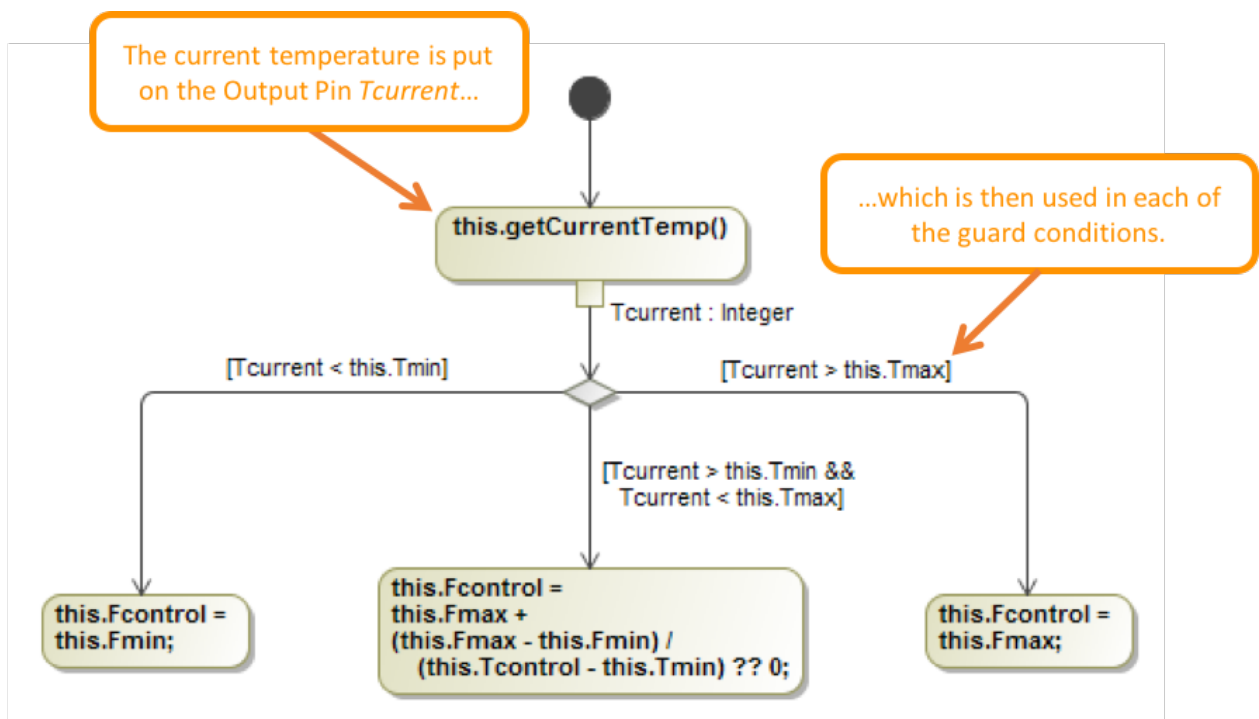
The current temperature is put on the Output Pin *Tcurrent*...

...which is then used in each of the guard conditions.

this.getCurrentTemp()

Tcurrent : Integer

[Tcurrent < this.Tmin]

[Tcurrent > this.Tmax]

[Tcurrent > this.Tmin && Tcurrent < this.Tmax]

this.Fcontrol = this.Fmin;

this.Fcontrol = this.Fmax + (this.Fmax - this.Fmin) / (this.Tcontrol - this.Tmin) ?? 0;

this.Fcontrol = this.Fmax;